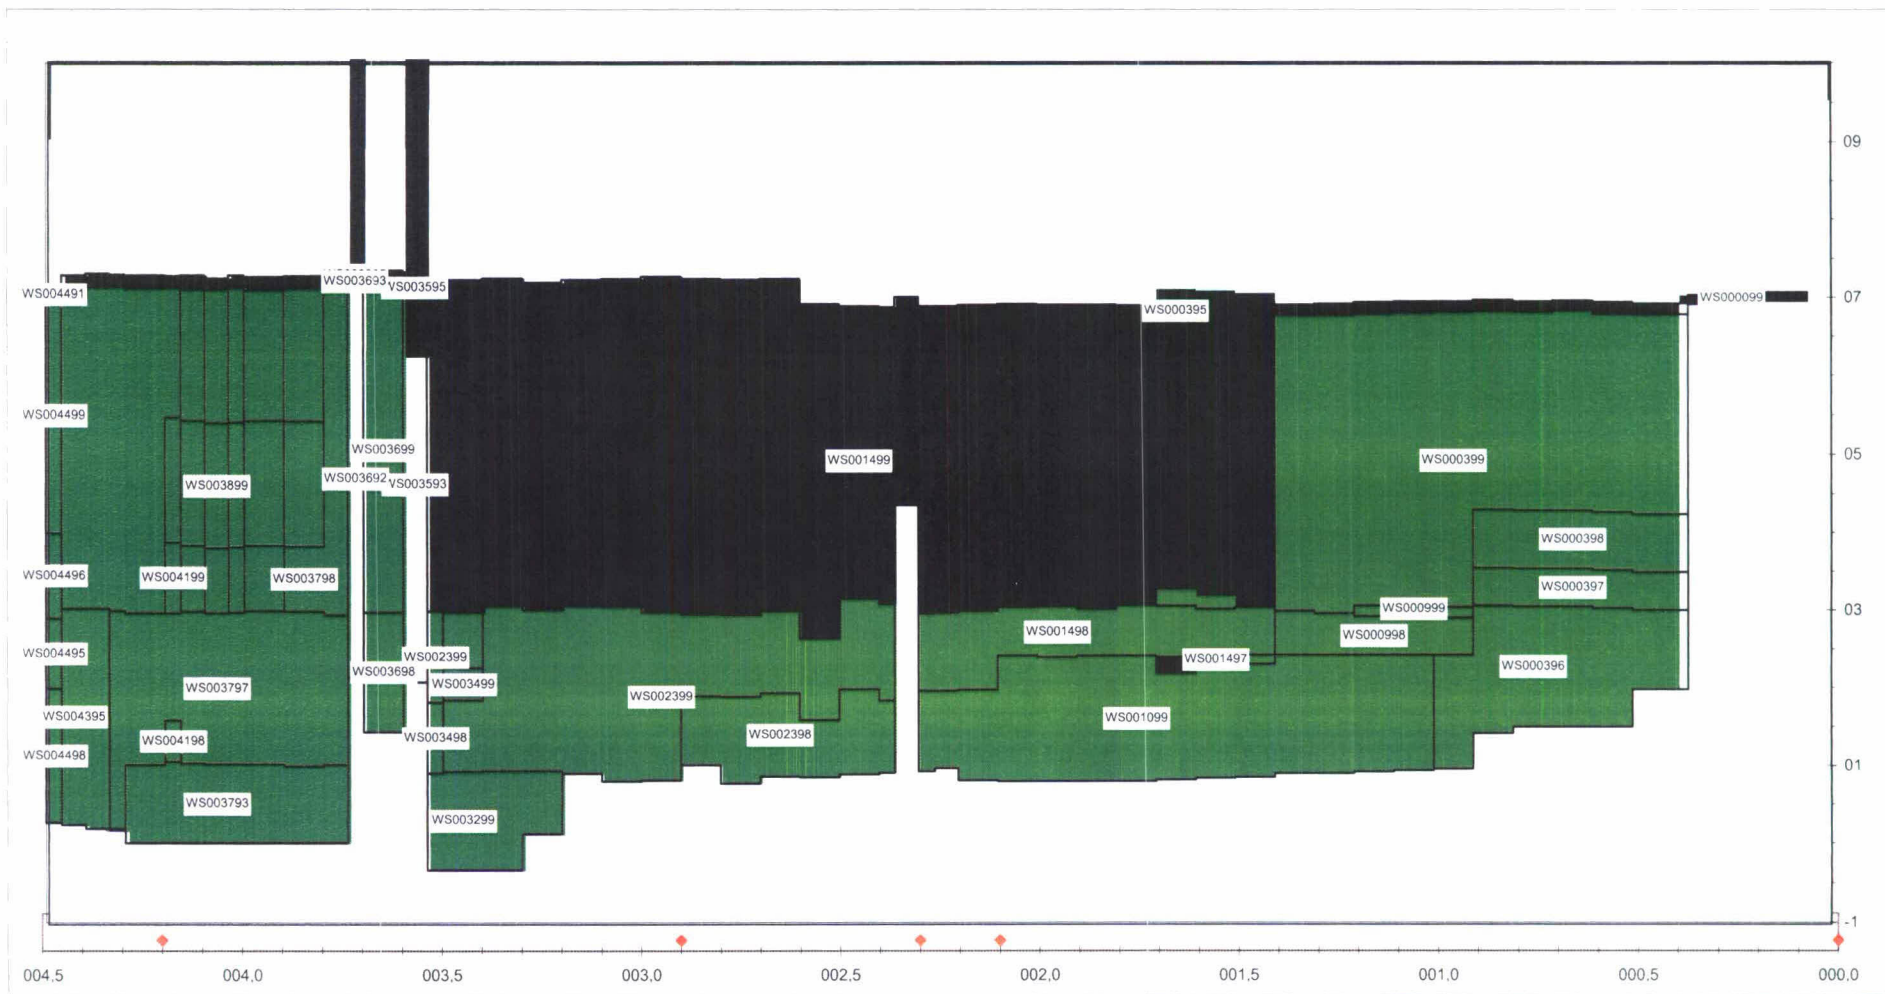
09
07
05
03
01
-1

WS004491
WS003693
VS003595
WS000395
WS000099
WS004499
WS003699
WS001499
WS000399
WS003899
WS003692
VS003593
WS000398
WS004496
WS004199
WS003798
WS000397
WS000999
WS001498
WS000998
WS004495
WS002399
WS001497
WS000396
WS003698
WS003499
WS003797
WS002399
WS004395
WS001099
WS002398
WS004198
WS003498
WS004498
WS003793
WS003299

004,5
004,0
003,5
003,0
002,5
002,0
001,5
001,0
000,5
000,0